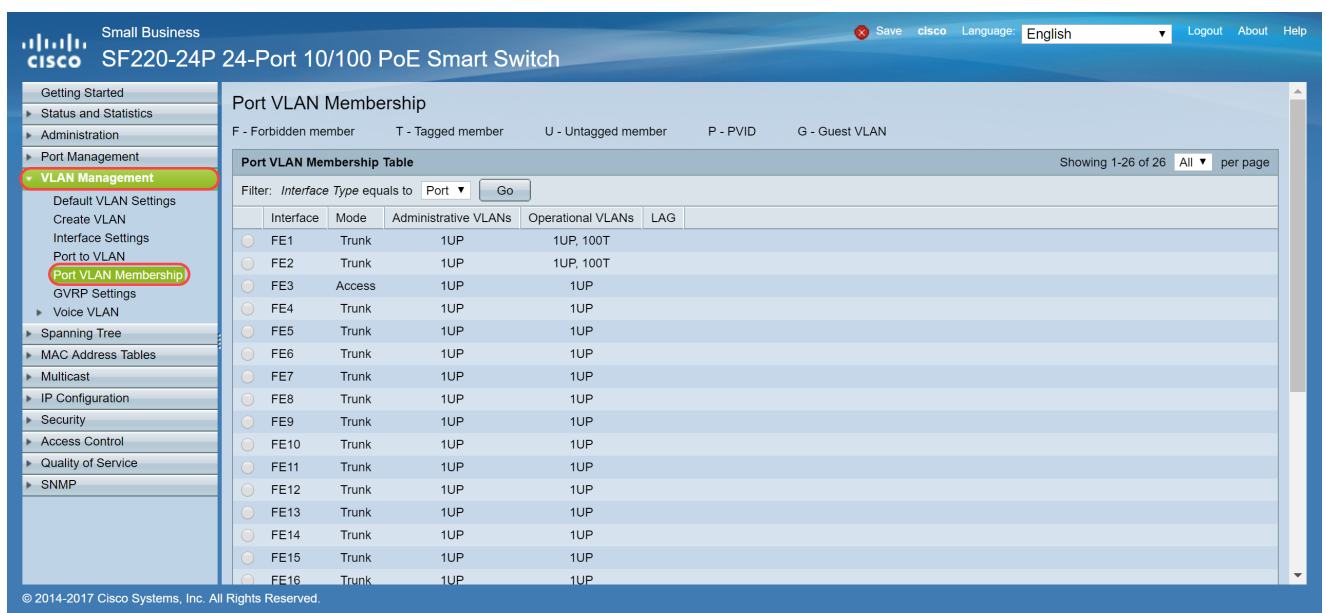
cisco Small Business
SF220-24P 24-Port 10/100 PoE Smart Switch

Save cisco Language: English Logout About Help

Getting Started
Status and Statistics
Administration
Port Management
VLAN Management
Default VLAN Settings
Create VLAN
Interface Settings
Port to VLAN
Port VLAN Membership
GVRP Settings
Voice VLAN
Spanning Tree
MAC Address Tables
Multicast
IP Configuration
Security
Access Control
Quality of Service
SNMP

Port VLAN Membership

F - Forbidden member T - Tagged member U - Untagged member P - PVID G - Guest VLAN

Port VLAN Membership Table Showing 1-26 of 26 All per page

Filter: Interface Type equals to Port Go

| Interface | Mode | Administrative VLANs | Operational VLANs | LAG |
|---|---|---|---|---|
| FE1 | Trunk | 1UP | 1UP, 100T | |
| FE2 | Trunk | 1UP | 1UP, 100T | |
| FE3 | Access | 1UP | 1UP | |
| FE4 | Trunk | 1UP | 1UP | |
| FE5 | Trunk | 1UP | 1UP | |
| FE6 | Trunk | 1UP | 1UP | |
| FE7 | Trunk | 1UP | 1UP | |
| FE8 | Trunk | 1UP | 1UP | |
| FE9 | Trunk | 1UP | 1UP | |
| FE10 | Trunk | 1UP | 1UP | |
| FE11 | Trunk | 1UP | 1UP | |
| FE12 | Trunk | 1UP | 1UP | |
| FE13 | Trunk | 1UP | 1UP | |
| FE14 | Trunk | 1UP | 1UP | |
| FE15 | Trunk | 1UP | 1UP | |
| FE16 | Trunk | 1UP | 1UP | |

© 2014-2017 Cisco Systems, Inc. All Rights Reserved.